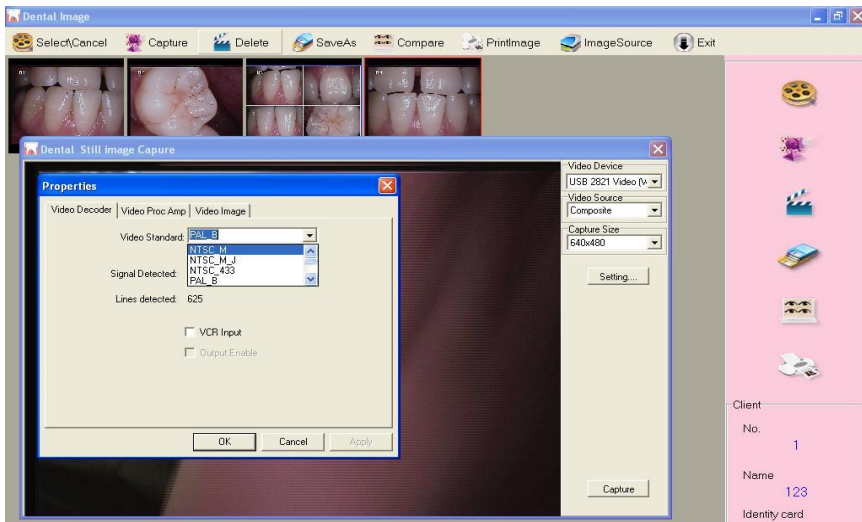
Dental Image

Select\Cancel Capture Delete SaveAs Compare PrintImage ImageSource Exit

Dental Still image Capure

Properties

Video Decoder | Video Proc Amp | Video Image

Video Standard: PAL_B

NTSC_M
NTSC_M_J
NTSC_433
PAL_B

Signal Detected:

Lines detected: 625

VCR Input

Output Enable

OK Cancel Apply

Video Device
USB 2821 Video (W

Video Source
Composite

Capture Size
640x480

Setting...

Capture

Client

No.
1

Name
123

Identity card